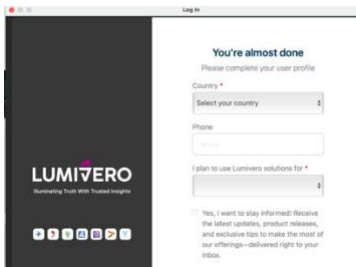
Log In

LUMIVERO
Illuminating Truth With Trusted Insights

You're almost done
Please complete your user profile

Country *
Select your country

Phone

I plan to use Lumivero solutions for *

Yes, I want to stay informed! Receive the latest updates, product releases, and exclusive tips to make the most of our offerings—delivered right to your inbox.